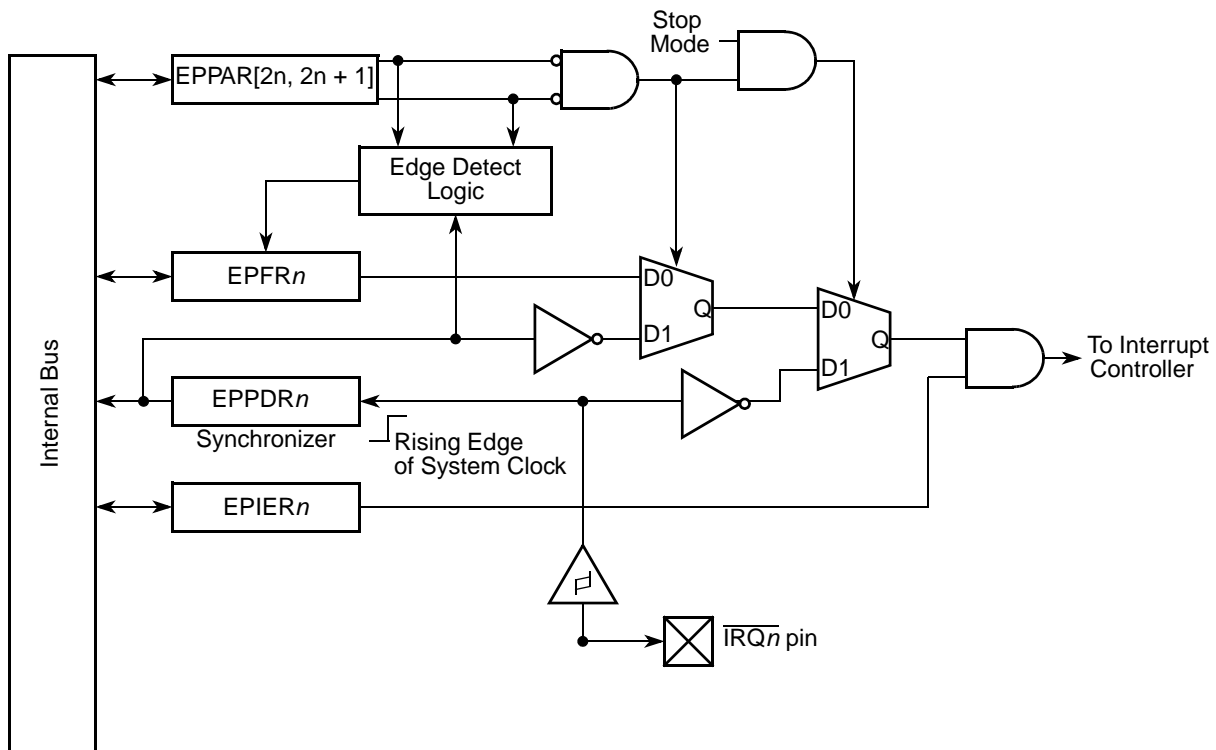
Stop Mode

EPPAR[2n, 2n + 1]

Edge Detect Logic

EPFR$n$

D0

Q

D1

D0

Q

D1

To Interrupt Controller

Internal Bus

EPPDR$n$

Synchronizer

Rising Edge of System Clock

EPIER$n$

$\overline{IRQ\textit{n}}$ pin